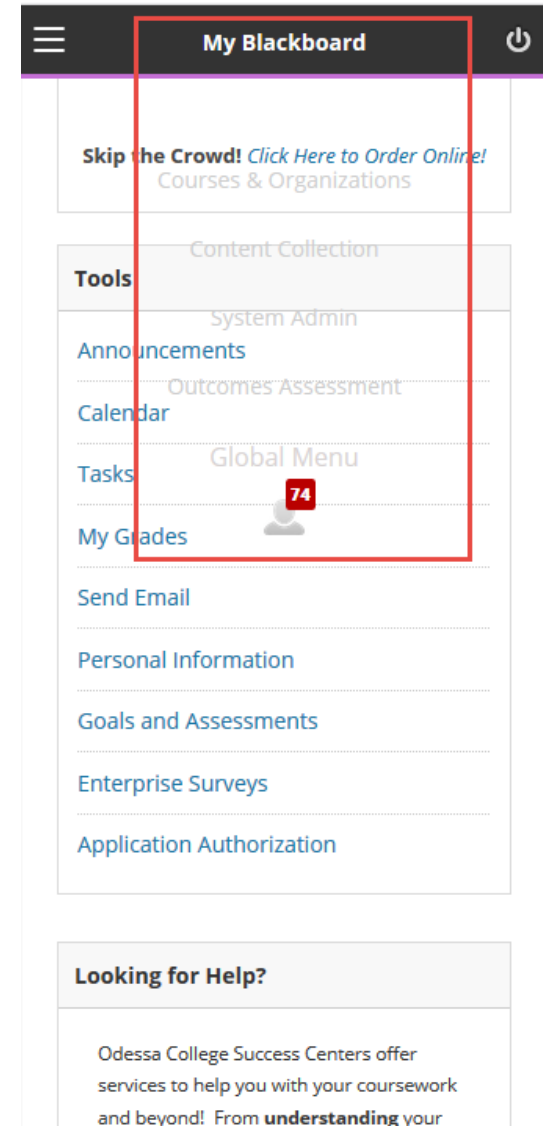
My Blackboard

Skip the Crowd! Click Here to Order Online!

Courses & Organizations

Content Collection

System Admin

Outcomes Assessment

Global Menu

74

Tools

Announcements

Calendar

Tasks

My Grades

Send Email

Personal Information

Goals and Assessments

Enterprise Surveys

Application Authorization

Looking for Help?

Odessa College Success Centers offer services to help you with your coursework and beyond! From **understanding** your